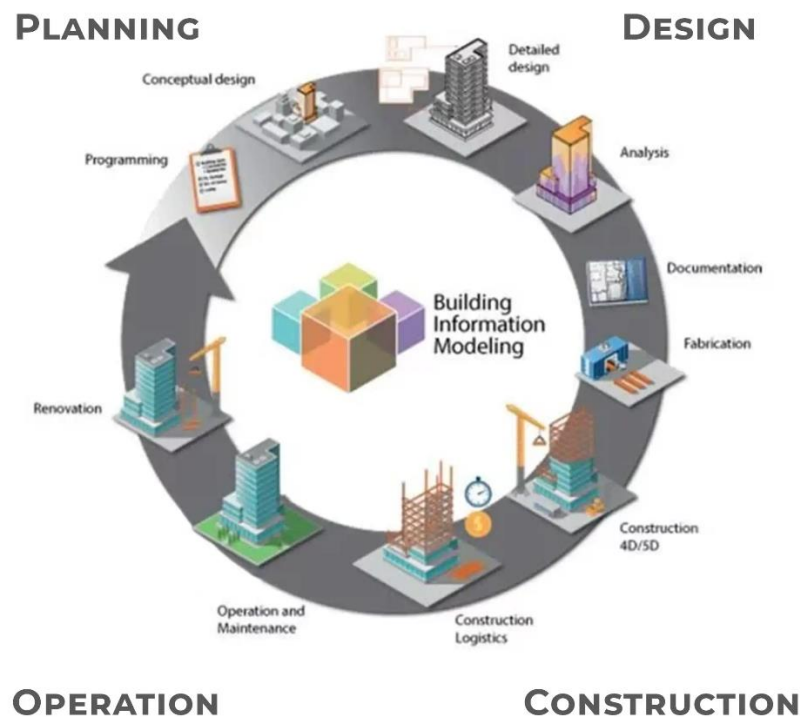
PLANNING

DESIGN

Conceptual design

Detailed design

Programming

Analysis

Documentation

Building Information Modeling

Fabrication

Renovation

Construction 4D/5D

Operation and Maintenance

Construction Logistics

OPERATION

CONSTRUCTION